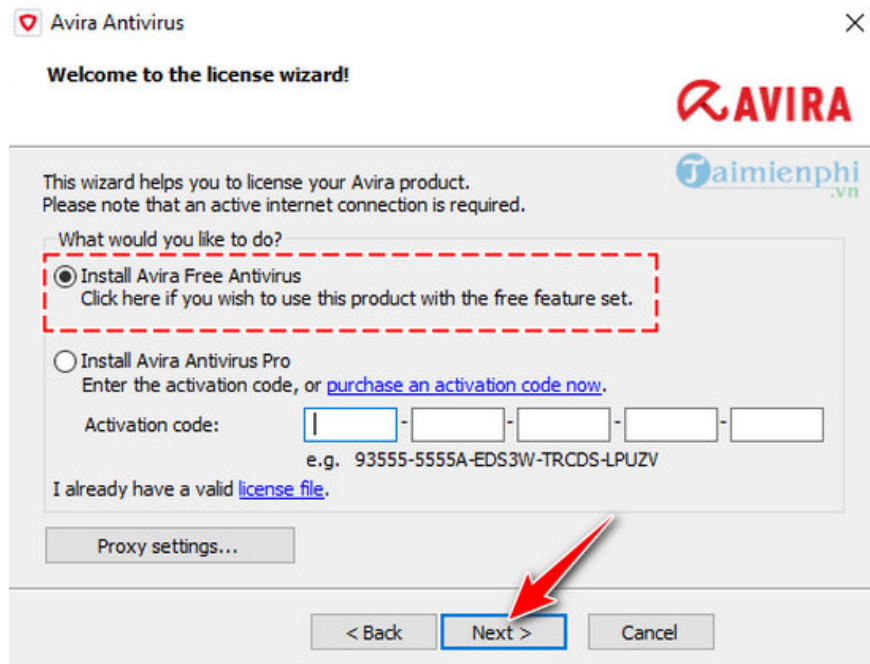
Avira Antivirus

Welcome to the license wizard!

AVIRA

Taimienphi .vn

This wizard helps you to license your Avira product.
Please note that an active internet connection is required.

What would you like to do?

Install Avira Free Antivirus
Click here if you wish to use this product with the free feature set.

Install Avira Antivirus Pro
Enter the activation code, or purchase an activation code now.

Activation code: - - - -

e.g. 93555-5555A-EDS3W-TRCDS-LPUZV

I already have a valid license file.

Proxy settings...

< Back | Next > | Cancel